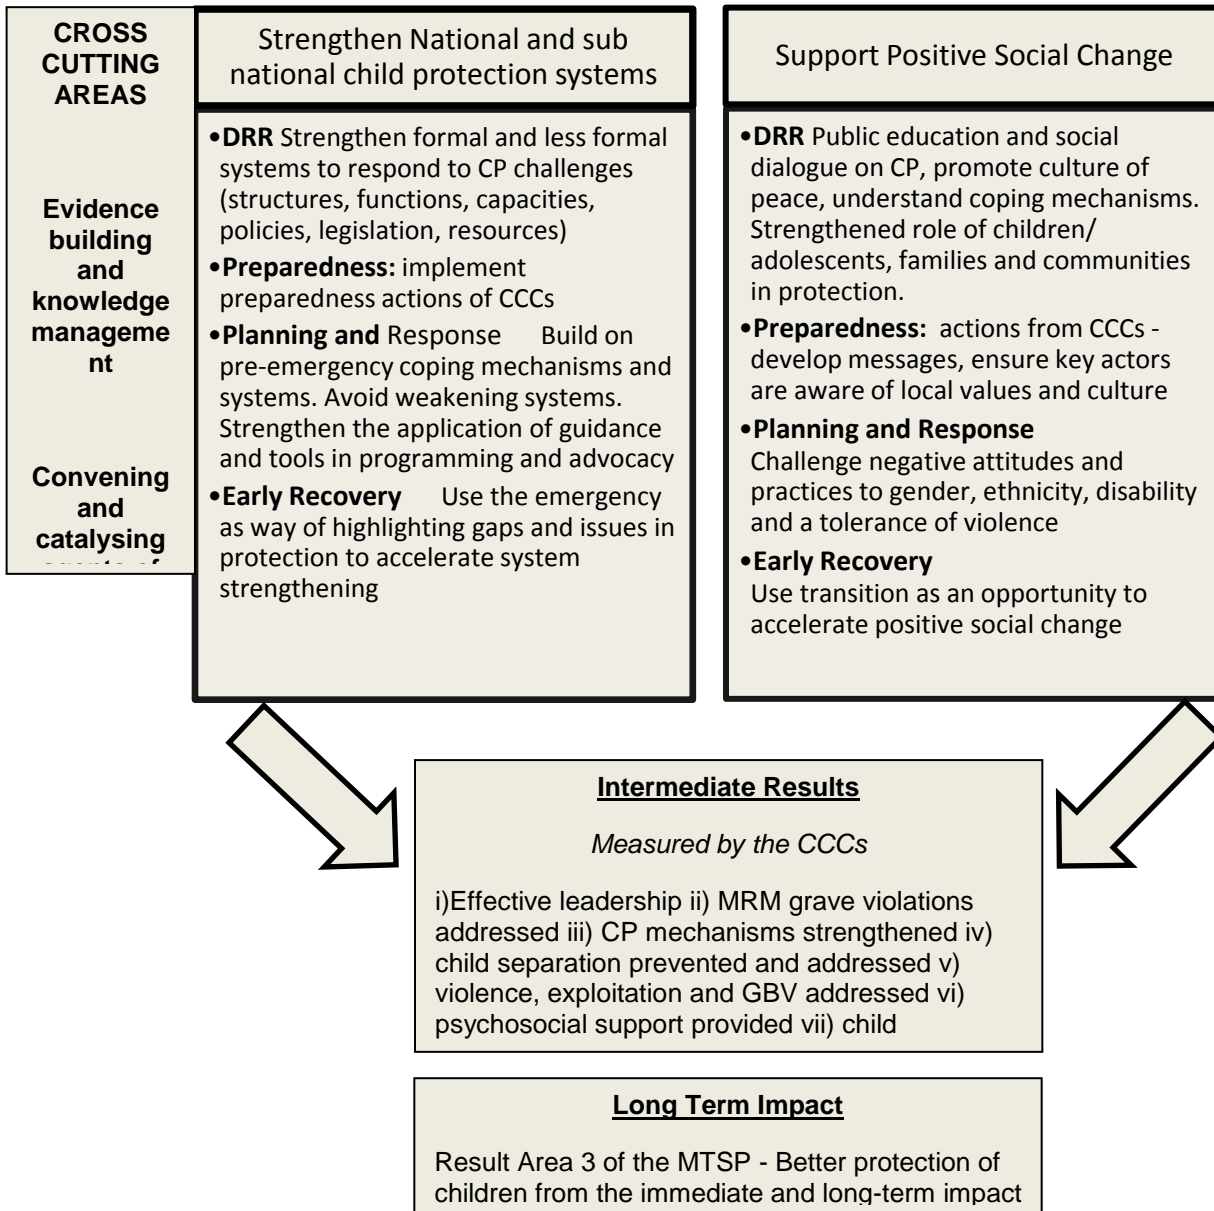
CROSS CUTTING AREAS

Evidence building and knowledge manageme nt

Convening and catalysing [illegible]

Strengthen National and sub national child protection systems

•DRR Strengthen formal and less formal systems to respond to CP challenges (structures, functions, capacities, policies, legislation, resources)

•Preparedness: implement preparedness actions of CCCs

•Planning and Response Build on pre-emergency coping mechanisms and systems. Avoid weakening systems. Strengthen the application of guidance and tools in programming and advocacy

•Early Recovery Use the emergency as way of highlighting gaps and issues in protection to accelerate system strengthening

Support Positive Social Change

•DRR Public education and social dialogue on CP, promote culture of peace, understand coping mechanisms. Strengthened role of children/ adolescents, families and communities in protection.

•Preparedness: actions from CCCs - develop messages, ensure key actors are aware of local values and culture

•Planning and Response Challenge negative attitudes and practices to gender, ethnicity, disability and a tolerance of violence

•Early Recovery Use transition as an opportunity to accelerate positive social change

Intermediate Results

Measured by the CCCs

i)Effective leadership ii) MRM grave violations addressed iii) CP mechanisms strengthened iv) child separation prevented and addressed v) violence, exploitation and GBV addressed vi) psychosocial support provided vii) child

Long Term Impact

Result Area 3 of the MTSP - Better protection of children from the immediate and long-term impact